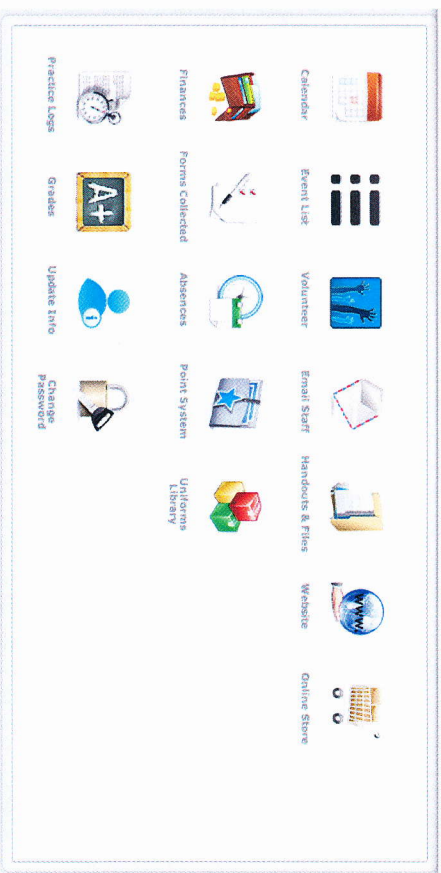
Calendar

Event List

Volunteer

Email Staff

Handouts & Files

Website

Online Store

Finances

Forms Collected

Absences

Point System

Uniforms Library

Practice Logs

A+

Grades

Update Info

Change Password